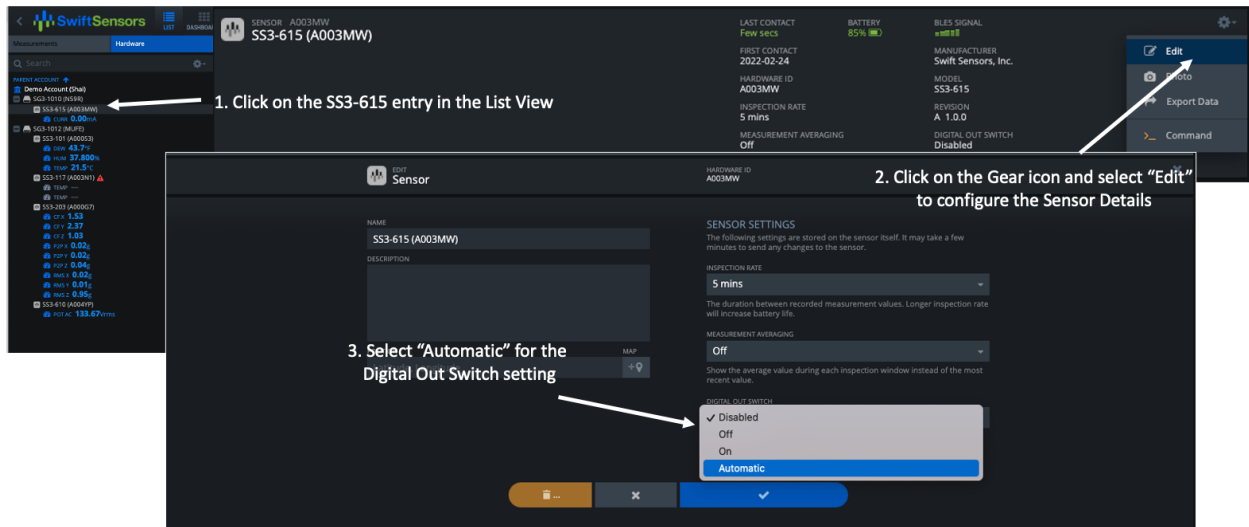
SwiftSensors LIST DASHBOARD
Measurements Hardware
Search
PARENT ACCOUNT
Demo Account (Shai)
SG3-1010 (NS5R)
SS3-615 (A003MW)
CURR 0.00mA
SG3-1012 (MUFE)
SS3-101 (A00053)
DEW 43.7°F
HUM 37.800%
TEMP 21.5°C
SS3-117 (A003N1)
TEMP ---
TEMP ---
SS3-203 (A000G7)
CF X 1.53
CF Y 2.37
CF Z 1.03
P2P X 0.02g
P2P Y 0.02g
P2P Z 0.04g
RMS X 0.02g
RMS Y 0.01g
RMS Z 0.95g
SS3-610 (A004YP)
POT AC 133.67Vrms

SENSOR A003MW
SS3-615 (A003MW)

LAST CONTACT
Few secs
BATTERY
85%
BLES SIGNAL
FIRST CONTACT
2022-02-24
MANUFACTURER
Swift Sensors, Inc.
HARDWARE ID
A003MW
MODEL
SS3-615
INSPECTION RATE
5 mins
REVISION
A 1.0.0
MEASUREMENT AVERAGING
Off
DIGITAL OUT SWITCH
Disabled

Edit
Photo
Export Data
Command

1. Click on the SS3-615 entry in the List View

2. Click on the Gear icon and select "Edit" to configure the Sensor Details

EDIT
Sensor
HARDWARE ID
A003MW

NAME
SS3-615 (A003MW)
DESCRIPTION
MAP

SENSOR SETTINGS
The following settings are stored on the sensor itself. It may take a few minutes to send any changes to the sensor.
INSPECTION RATE
5 mins
The duration between recorded measurement values. Longer inspection rate will increase battery life.
MEASUREMENT AVERAGING
Off
Show the average value during each inspection window instead of the most recent value.
DIGITAL OUT SWITCH
✓ Disabled
Off
On
Automatic

3. Select "Automatic" for the Digital Out Switch setting